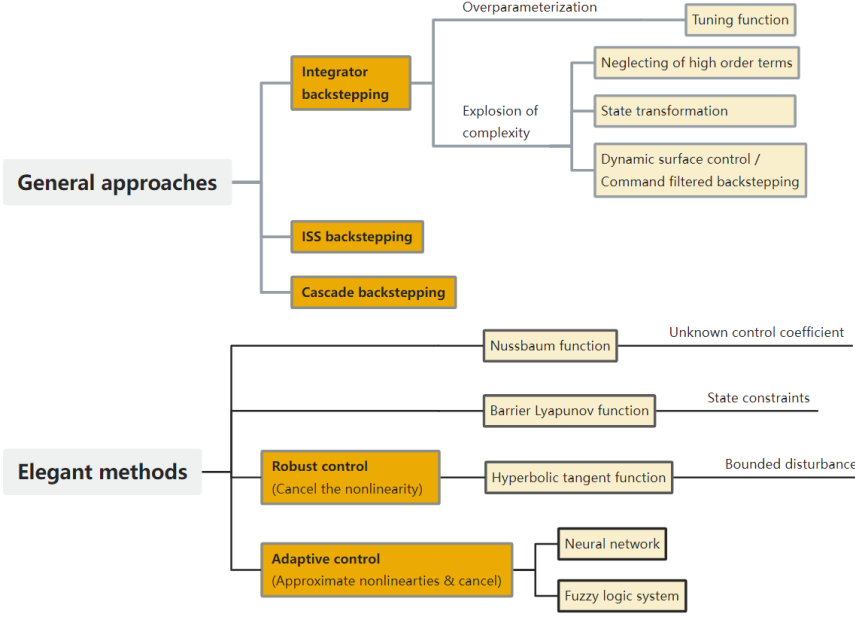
General approaches

Integrator backstepping

Overparameterization

Tuning function

Explosion of complexity

Neglecting of high order terms

State transformation

Dynamic surface control / Command filtered backstepping

ISS backstepping

Cascade backstepping

Elegant methods

Nussbaum function

Unknown control coefficient

Barrier Lyapunov function

State constraints

Robust control
(Cancel the nonlinearity)

Hyperbolic tangent function

Bounded disturbance

Adaptive control
(Approximate nonlinearties & cancel)

Neural network

Fuzzy logic system